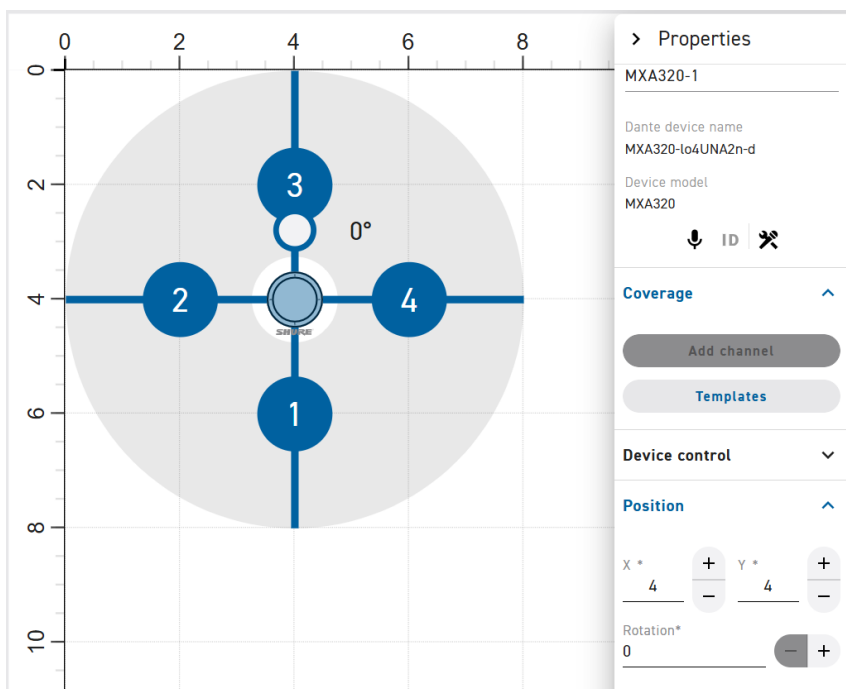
0 2 4 6 8

0
2
4
6
8
10

3
0°
2
4
1
SHURE

> Properties
MXA320-1

Dante device name
MXA320-lo4UNA2n-d

Device model
MXA320

ID

Coverage

Add channel

Templates

Device control

Position

X *
4
+
−

Y *
4
+
−

Rotation*
0
−
+